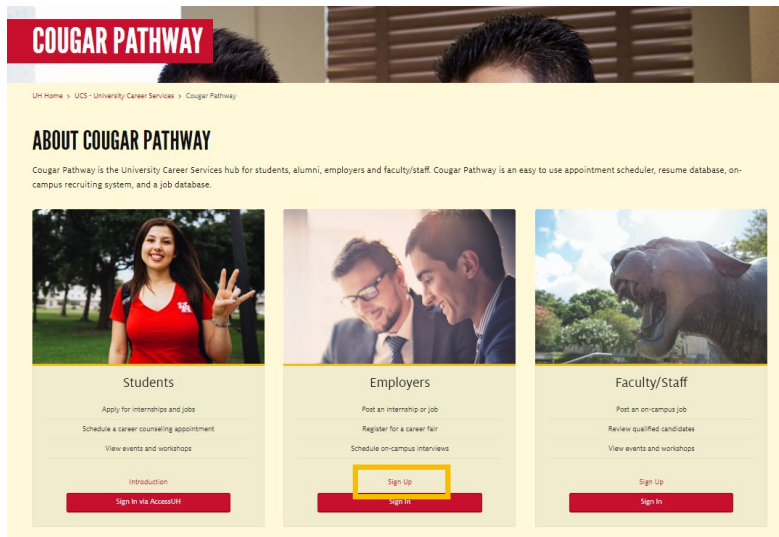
COUGAR PATHWAY

UH Home > UCS - University Career Services > Cougar Pathway

ABOUT COUGAR PATHWAY

Cougar Pathway is the University Career Services hub for students, alumni, employers and faculty/staff. Cougar Pathway is an easy to use appointment scheduler, resume database, on-campus recruiting system, and a job database.

Students

Apply for internships and jobs

Schedule a career counseling appointment

View events and workshops

Introduction

Sign In via AccessUH

Employers

Post an internship or job

Register for a career fair

Schedule on-campus interviews

Sign Up

Sign In

Faculty/Staff

Post an on-campus job

Review qualified candidates

View events and workshops

Sign Up

Sign In